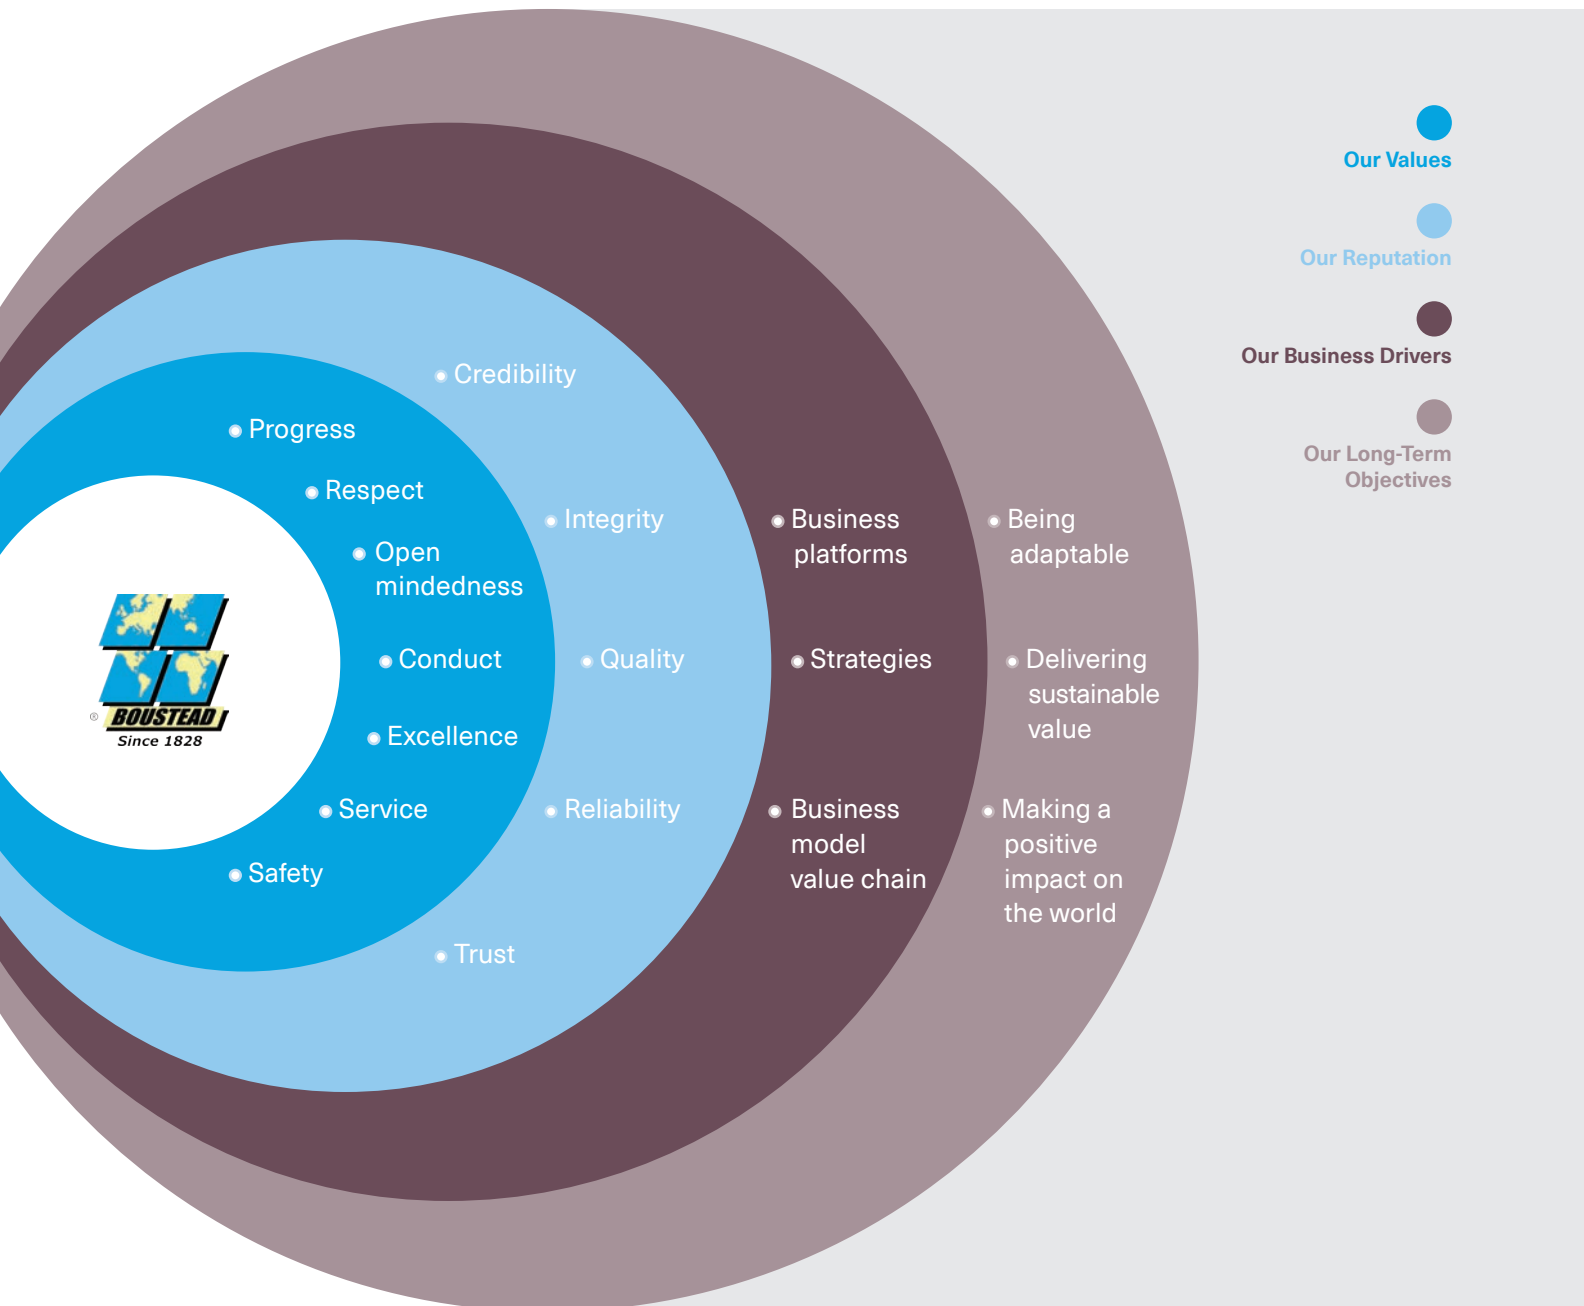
Our Values

Our Reputation

Our Business Drivers

Our Long-Term Objectives

BOUSTEAD
Since 1828

Progress

Respect

Open mindedness

Conduct

Excellence

Service

Safety

Credibility

Integrity

Quality

Reliability

Trust

Business platforms

Strategies

Business model value chain

Being adaptable

Delivering sustainable value

Making a positive impact on the world